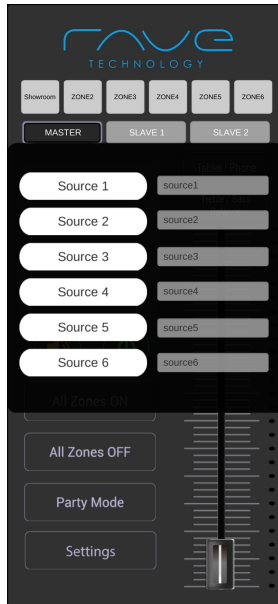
rave
TECHNOLOGY

Showroom
ZONE2
ZONE3
ZONE4
ZONE5
ZONE6

MASTER
SLAVE 1
SLAVE 2

Source 1
source1
Source 2
source2
Source 3
source3
Source 4
source4
Source 5
source5
Source 6
source6

All Zones ON
All Zones OFF
Party Mode
Settings